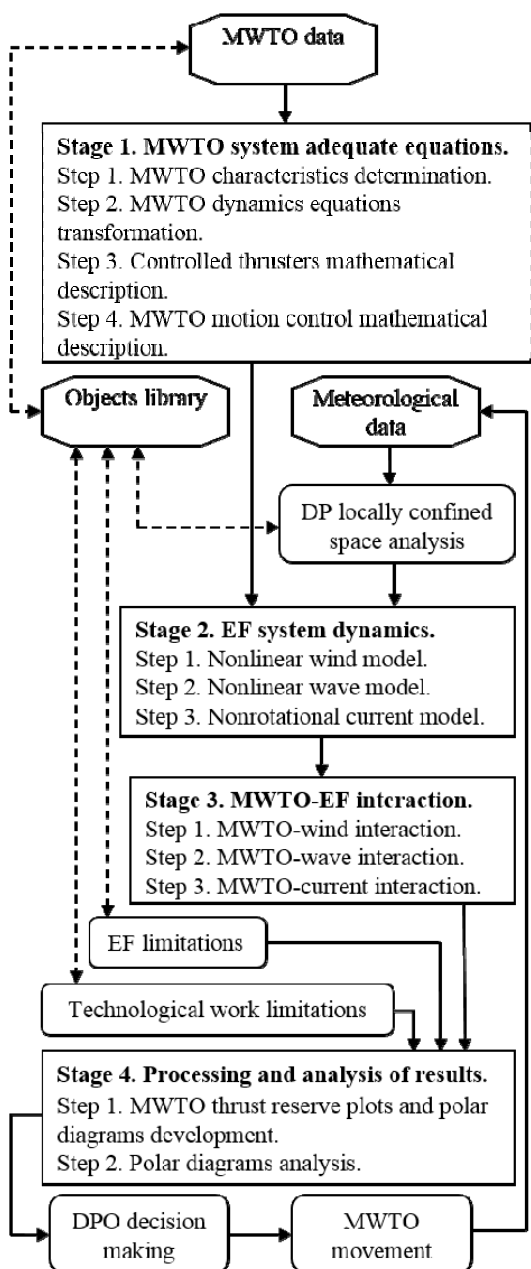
MWTO data

Stage 1. MWTO system adequate equations.
Step 1. MWTO characteristics determination.
Step 2. MWTO dynamics equations transformation.
Step 3. Controlled thrusters mathematical description.
Step 4. MWTO motion control mathematical description.

Objects library

Meteorological data

DP locally confined space analysis

Stage 2. EF system dynamics.
Step 1. Nonlinear wind model.
Step 2. Nonlinear wave model.
Step 3. Nonrotational current model.

Stage 3. MWTO-EF interaction.
Step 1. MWTO-wind interaction.
Step 2. MWTO-wave interaction.
Step 3. MWTO-current interaction.

EF limitations

Technological work limitations

Stage 4. Processing and analysis of results.
Step 1. MWTO thrust reserve plots and polar diagrams development.
Step 2. Polar diagrams analysis.

DPO decision making

MWTO movement